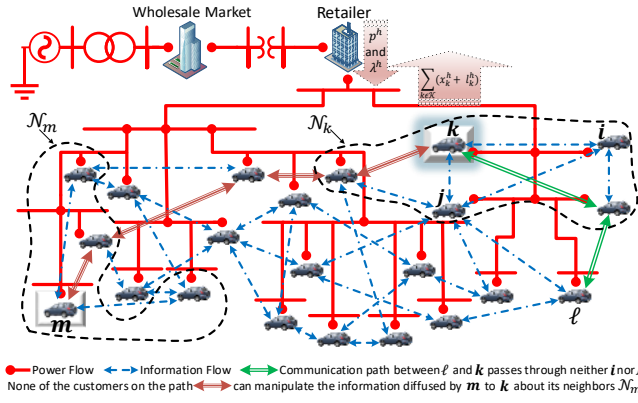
Wholesale Market

Retailer

$p^h$ and $\lambda^h$

$\sum_{k\in\mathcal{K}}(x_k^h + l_k^h)$

$\mathcal{N}_m$

$\mathcal{N}_k$

$\boldsymbol{k}$

$\boldsymbol{i}$

$\boldsymbol{j}$

$\boldsymbol{m}$

$\ell$

Power Flow Information Flow Communication path between $\ell$ and $\boldsymbol{k}$ passes through neither $\boldsymbol{i}$ nor $\boldsymbol{j}$; None of the customers on the path can manipulate the information diffused by $\boldsymbol{m}$ to $\boldsymbol{k}$ about its neighbors $\mathcal{N}_m$